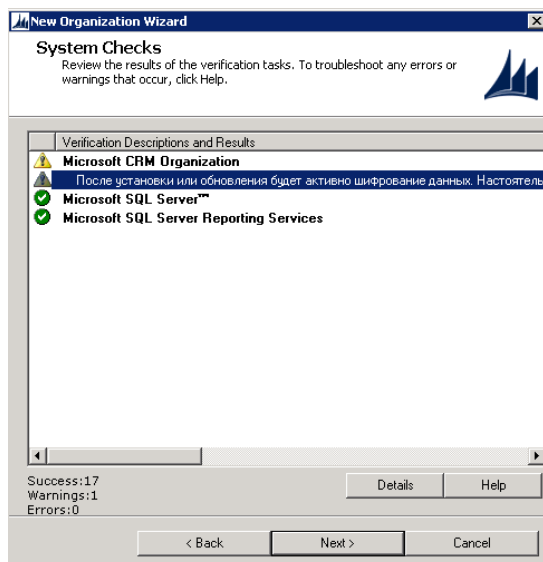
New Organization Wizard

System Checks
Review the results of the verification tasks. To troubleshoot any errors or warnings that occur, click Help.

| | Verification Descriptions and Results |
|---|---|
| | Microsoft CRM Organization |
| | После установки или обновления будет активно шифрование данных. Настоятель |
| | Microsoft SQL Server™ |
| | Microsoft SQL Server Reporting Services |

Success:17
Warnings:1
Errors:0

Details
Help

< Back
Next >
Cancel